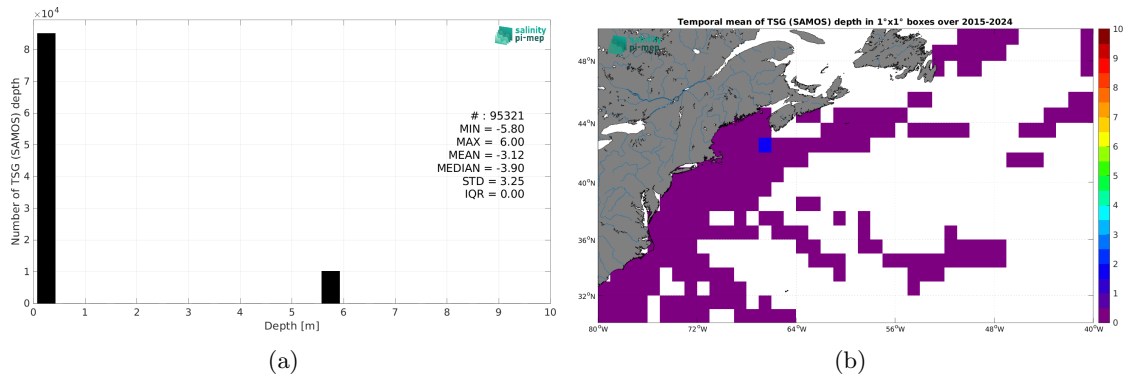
$\times 10^4$

salinity pi-mep

Number of TSG (SAMOS) depth

8
7
6
5
4
3
2
1
0

# : 95321
MIN = -5.80
MAX = 6.00
MEAN = -3.12
MEDIAN = -3.90
STD = 3.25
IQR = 0.00

0 1 2 3 4 5 6 7 8 9 10
Depth [m]

(a)

Temporal mean of TSG (SAMOS) depth in 1°x1° boxes over 2015-2024

salinity pi-mep

48°N
44°N
40°N
36°N
32°N

80°W 72°W 64°W 56°W 48°W 40°W

10
9
8
7
6
5
4
3
2
1
0

(b)